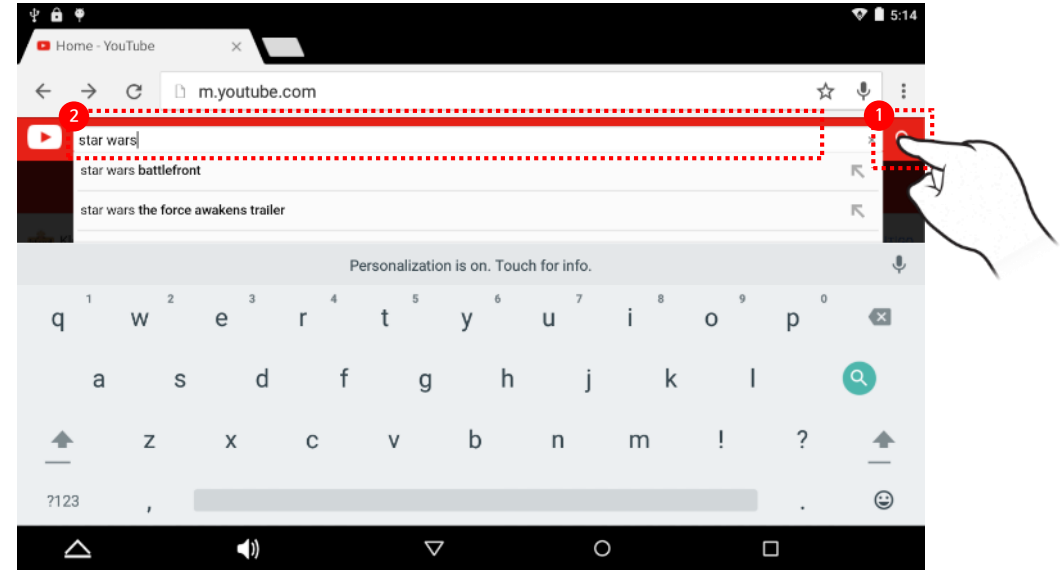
5:14

Home - YouTube ×

m.youtube.com

2

1

star wars

star wars **battlefront**

star wars **the force awakens trailer**

Personalization is on. Touch for info.

1 2 3 4 5 6 7 8 9 0

q w e r t y u i o p

a s d f g h j k l

z x c v b n m ! ?

?123 , .